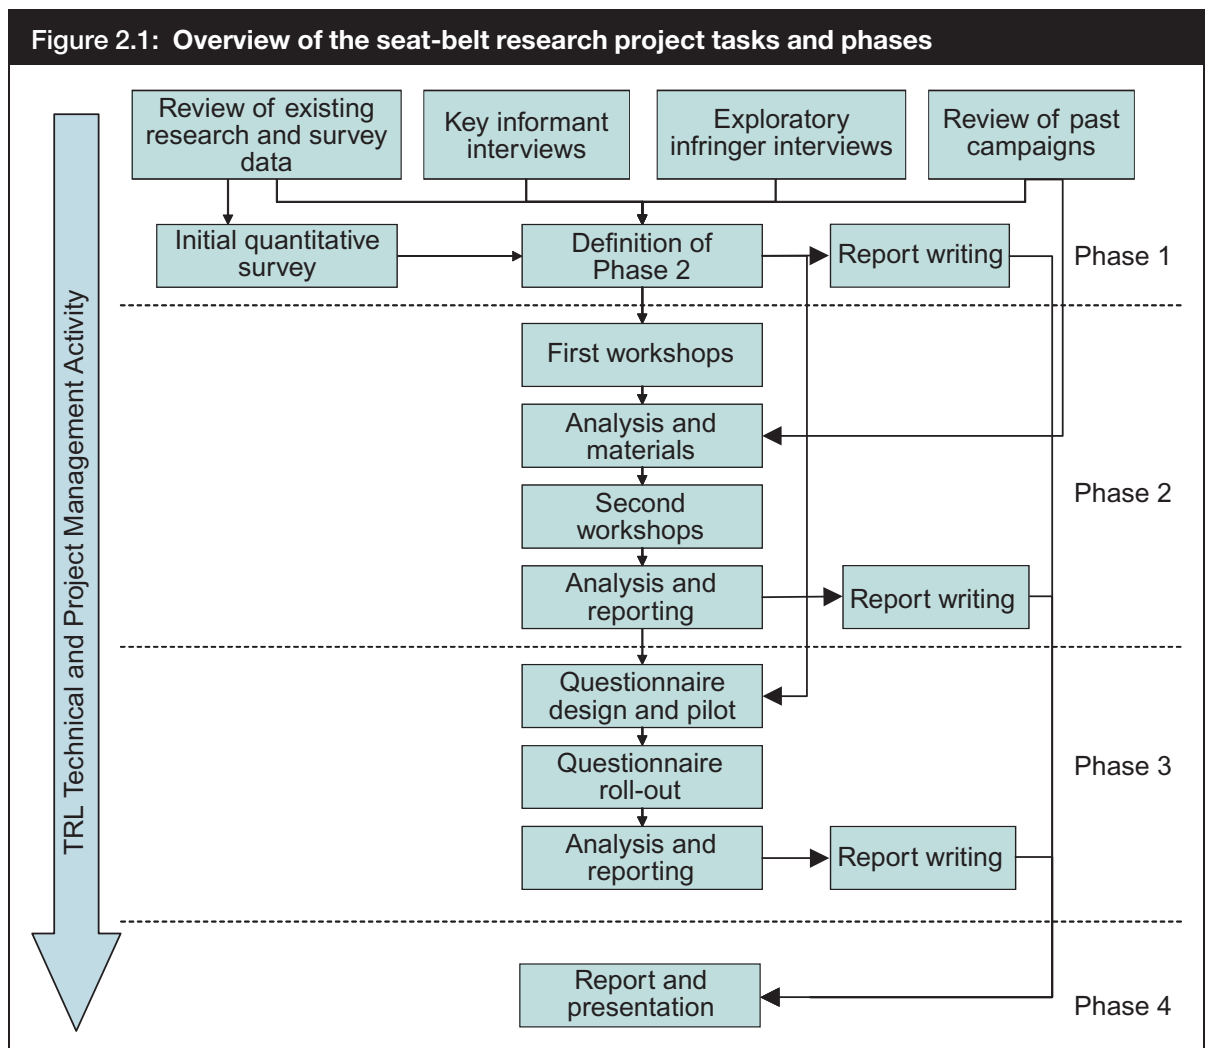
Figure 2.1: Overview of the seat-belt research project tasks and phases

TRL Technical and Project Management Activity

Review of existing research and survey data

Key informant interviews

Exploratory infringer interviews

Review of past campaigns

Initial quantitative survey

Definition of Phase 2

Report writing

Phase 1

First workshops

Analysis and materials

Second workshops

Analysis and reporting

Report writing

Phase 2

Questionnaire design and pilot

Questionnaire roll-out

Analysis and reporting

Report writing

Phase 3

Report and presentation

Phase 4